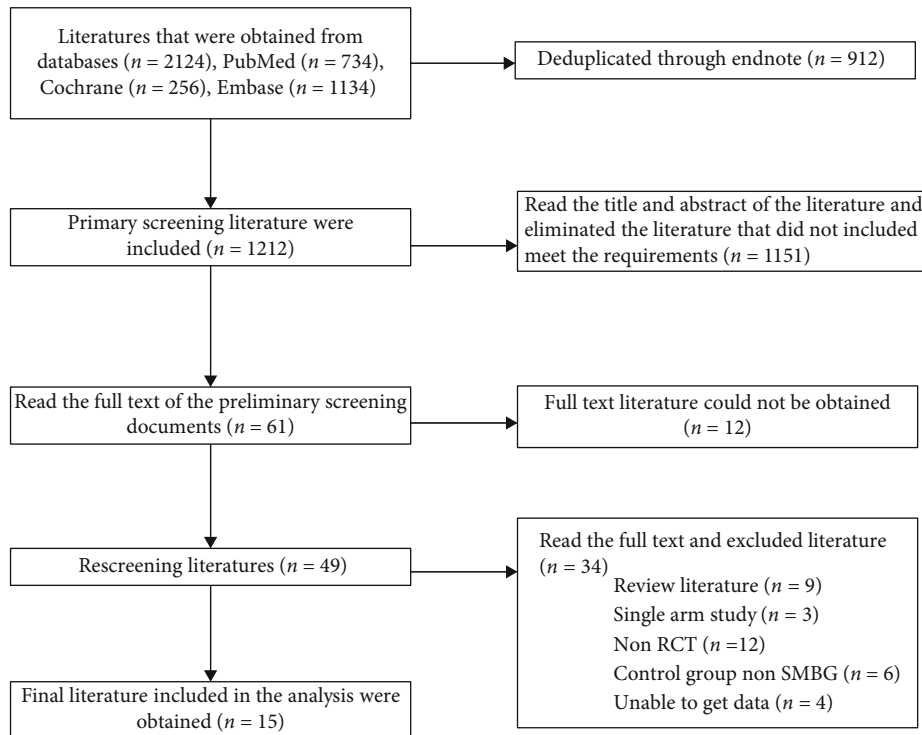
Literatures that were obtained from databases ($n$ = 2124), PubMed ($n$ = 734), Cochrane ($n$ = 256), Embase ($n$ = 1134)

Deduplicated through endnote ($n$ = 912)

Primary screening literature were included ($n$ = 1212)

Read the title and abstract of the literature and eliminated the literature that did not included meet the requirements ($n$ = 1151)

Read the full text of the preliminary screening documents ($n$ = 61)

Full text literature could not be obtained ($n$ = 12)

Rescreening literatures ($n$ = 49)

Read the full text and excluded literature ($n$ = 34)
Review literature ($n$ = 9)
Single arm study ($n$ = 3)
Non RCT ($n$ =12)
Control group non SMBG ($n$ = 6)
Unable to get data ($n$ = 4)

Final literature included in the analysis were obtained ($n$ = 15)